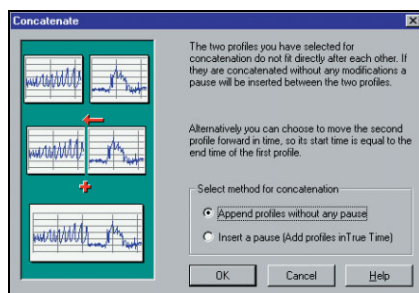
Concatenate

The two profiles you have selected for concatenation do not fit directly after each other. If they are concatenated without any modifications a pause will be inserted between the two profiles.

Alternatively you can choose to move the second profile forward in time, so its start time is equal to the end time of the first profile.

Select method for concatenation

Append profiles without any pause

Insert a pause (Add profiles inTrue Time)

OK

Cancel

Help